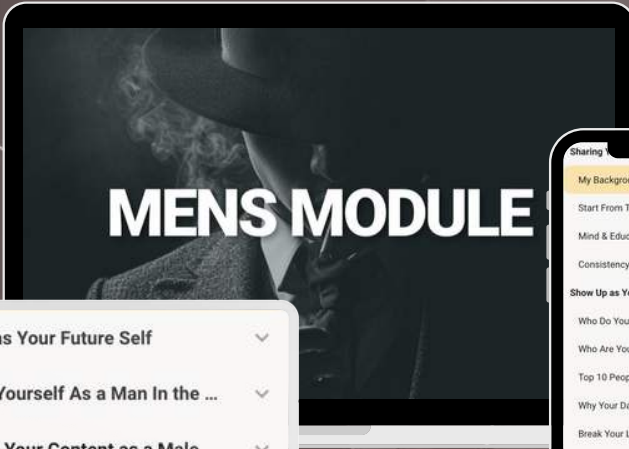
MENS MODULE

ns Your Future Self
Yourself As a Man In the ...
Your Content as a Male

Sharing Y
My Backgro
Start From T
Mind & Educ
Consistency
Show Up as Yo
Who Do You
Who Are You
Top 10 Peop
Why Your Da
Break Your L